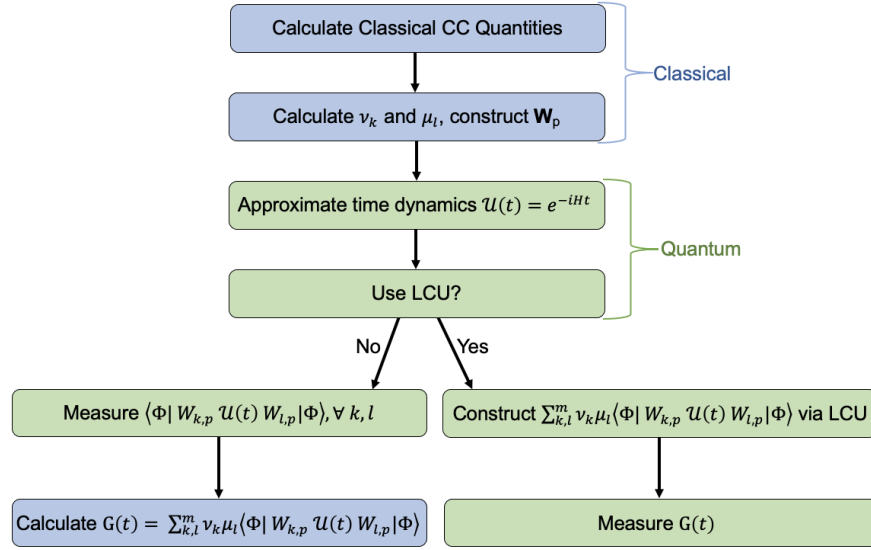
Calculate Classical CC Quantities

Classical

Calculate $\nu_k$ and $\mu_l$, construct $\mathbf{W}_p$

Approximate time dynamics $\mathcal{U}(t) = e^{-iHt}$

Quantum

Use LCU?

No

Yes

Measure $\langle\Phi|\, W_{k,p}\, \mathcal{U}(t)\, W_{l,p} |\Phi\rangle, \forall\, k, l$

Construct $\sum_{k,l}^{m} \nu_k \mu_l \langle\Phi|\, W_{k,p}\, \mathcal{U}(t)\, W_{l,p} |\Phi\rangle$ via LCU

Calculate $\mathrm{G}(t) = \sum_{k,l}^{m} \nu_k \mu_l \langle\Phi|\, W_{k,p}\, \mathcal{U}(t)\, W_{l,p} |\Phi\rangle$

Measure $\mathrm{G}(t)$